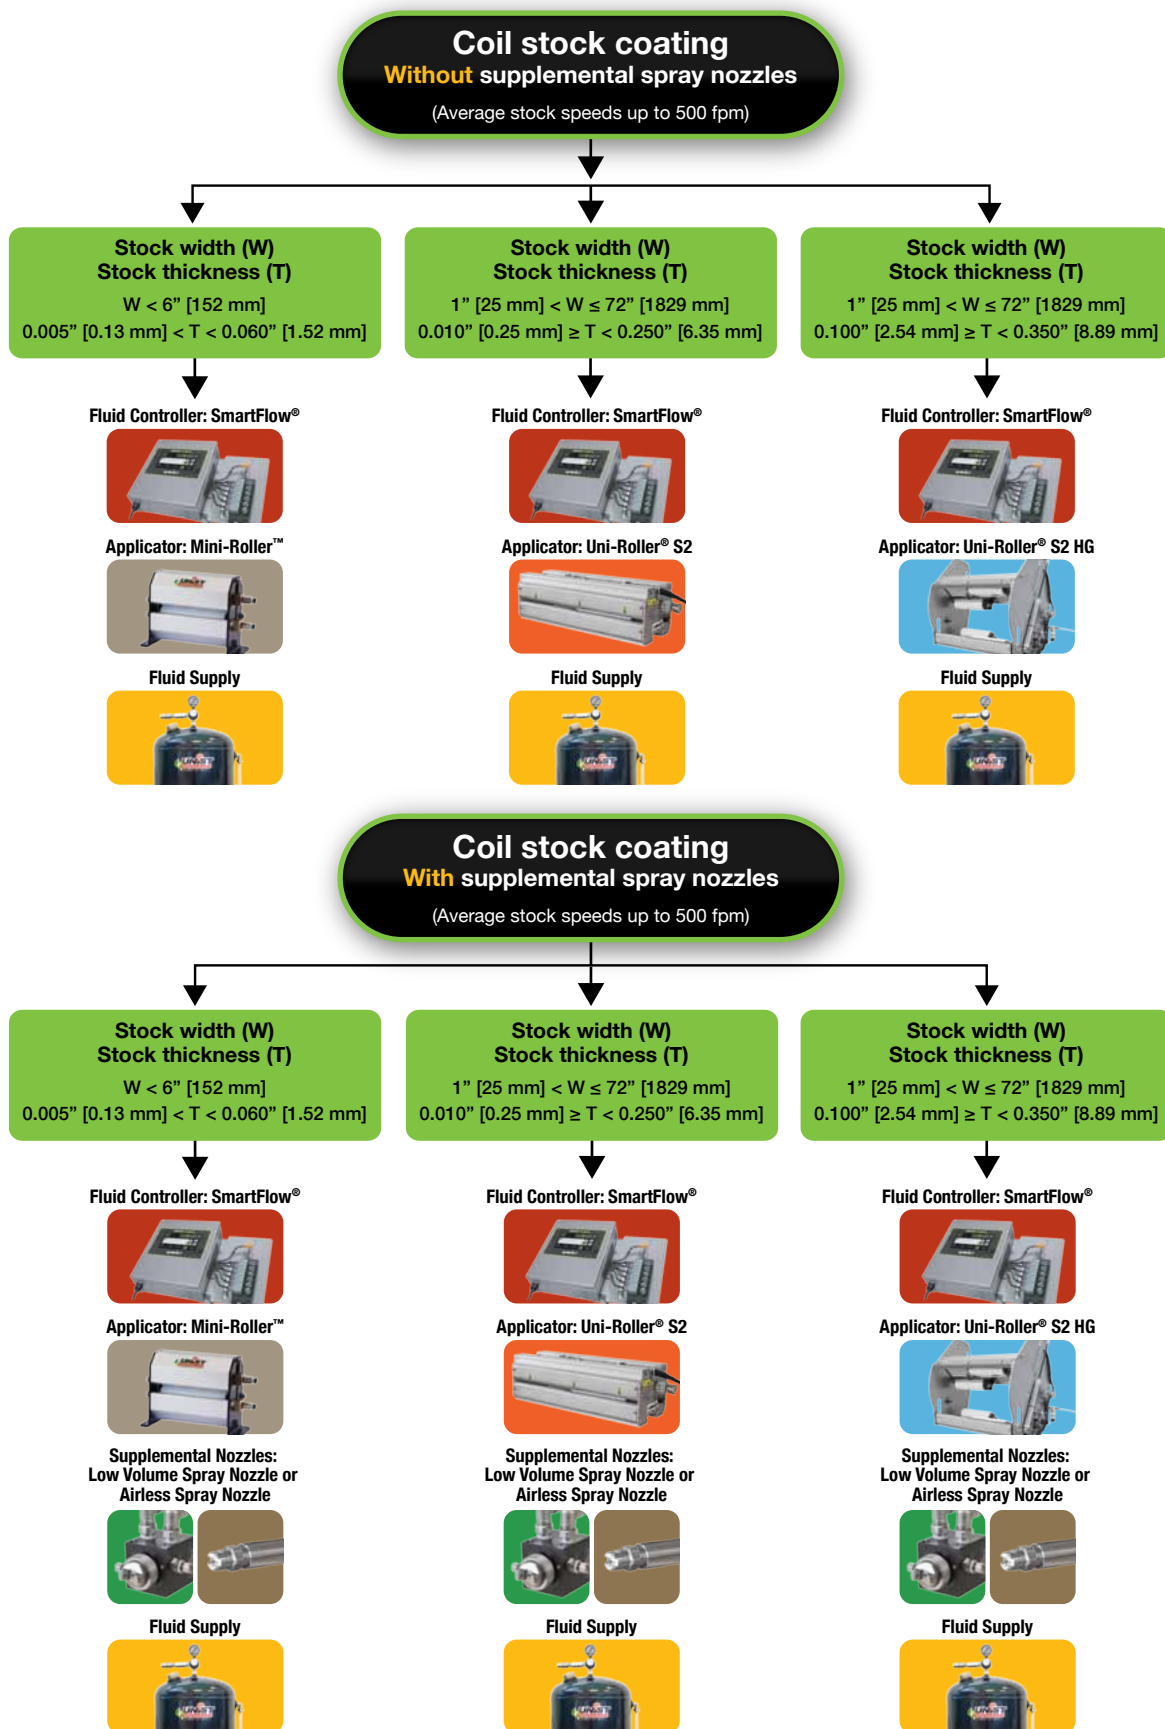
Coil stock coating
Without supplemental spray nozzles
(Average stock speeds up to 500 fpm)

Stock width (W)
Stock thickness (T)
W < 6” [152 mm]
0.005” [0.13 mm] < T < 0.060” [1.52 mm]

Fluid Controller: SmartFlow®

Applicator: Mini-Roller™

Fluid Supply

Stock width (W)
Stock thickness (T)
1” [25 mm] < W ≤ 72” [1829 mm]
0.010” [0.25 mm] ≥ T < 0.250” [6.35 mm]

Fluid Controller: SmartFlow®

Applicator: Uni-Roller® S2

Fluid Supply

Stock width (W)
Stock thickness (T)
1” [25 mm] < W ≤ 72” [1829 mm]
0.100” [2.54 mm] ≥ T < 0.350” [8.89 mm]

Fluid Controller: SmartFlow®

Applicator: Uni-Roller® S2 HG

Fluid Supply

Coil stock coating
With supplemental spray nozzles
(Average stock speeds up to 500 fpm)

Stock width (W)
Stock thickness (T)
W < 6” [152 mm]
0.005” [0.13 mm] < T < 0.060” [1.52 mm]

Fluid Controller: SmartFlow®

Applicator: Mini-Roller™

Supplemental Nozzles:
Low Volume Spray Nozzle or
Airless Spray Nozzle

Fluid Supply

Stock width (W)
Stock thickness (T)
1” [25 mm] < W ≤ 72” [1829 mm]
0.010” [0.25 mm] ≥ T < 0.250” [6.35 mm]

Fluid Controller: SmartFlow®

Applicator: Uni-Roller® S2

Supplemental Nozzles:
Low Volume Spray Nozzle or
Airless Spray Nozzle

Fluid Supply

Stock width (W)
Stock thickness (T)
1” [25 mm] < W ≤ 72” [1829 mm]
0.100” [2.54 mm] ≥ T < 0.350” [8.89 mm]

Fluid Controller: SmartFlow®

Applicator: Uni-Roller® S2 HG

Supplemental Nozzles:
Low Volume Spray Nozzle or
Airless Spray Nozzle

Fluid Supply